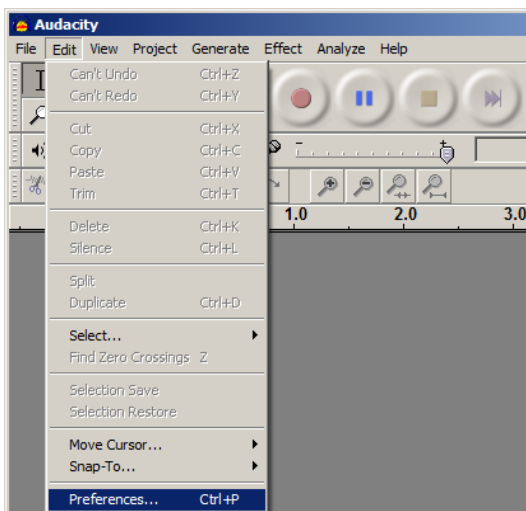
Audacity

File Edit View Project Generate Effect Analyze Help

Can't Undo Ctrl+Z
Can't Redo Ctrl+Y

Cut Ctrl+X
Copy Ctrl+C
Paste Ctrl+V
Trim Ctrl+T

Delete Ctrl+K
Silence Ctrl+L

Split
Duplicate Ctrl+D

Select...
Find Zero Crossings Z

Selection Save
Selection Restore

Move Cursor...
Snap-To...

Preferences... Ctrl+P

1.0 2.0 3.0